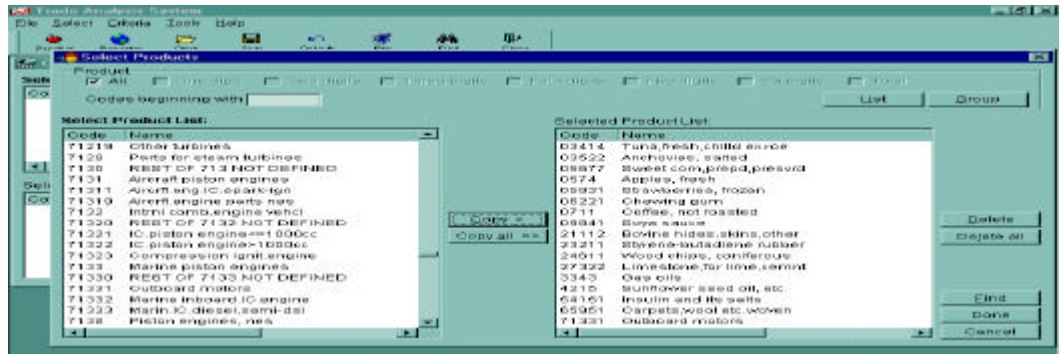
Trade Analysis System
File Select Criteria Tools Help

Select Products

Product
All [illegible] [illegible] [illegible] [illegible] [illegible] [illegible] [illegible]
Codes beginning with
List
Group

Select Product List:
| Code | Name |
|---|---|
| 71219 | Other turbines |
| 7129 | Parts for steam turbines |
| 7130 | REST OF 713 NOT DEFINED |
| 7131 | Aircraft piston engines |
| 71311 | Aircrft.eng.IC.spark-ign |
| 71319 | Aircrft.engine parts nes |
| 7132 | Intrnl comb.engine vehcl |
| 71320 | REST OF 7132 NOT DEFINED |
| 71321 | IC.piston engine<=1000cc |
| 71322 | IC.piston engine>1000cc |
| 71323 | Compression ignit.engine |
| 7133 | Marine piston engines |
| 71330 | REST OF 7133 NOT DEFINED |
| 71331 | Outboard motors |
| 71332 | Marine inboard IC.engine |
| 71333 | Marin.IC.diesel,semi-dsl |
| 7138 | Piston engines, nes |

Copy >
Copy all >>

Selected Product List:
| Code | Name |
|---|---|
| 03414 | Tuna,fresh,chilled ex.roe |
| 03522 | Anchovies, salted |
| 05677 | Sweet corn,prepd,presvrd |
| 0574 | Apples, fresh |
| 05831 | Strawberries, frozen |
| 06221 | Chewing gum |
| 0711 | Coffee, not roasted |
| 09841 | Soya sauce |
| 21112 | Bovine hides,skins,other |
| 23211 | Styrene-butadiene rubber |
| 24611 | Wood chips, coniferous |
| 27322 | Limestone,for lime,cemnt |
| 3343 | Gas oils |
| 4215 | Sunflower seed oil, etc. |
| 54161 | Insulin and its salts |
| 65951 | Carpets,wool etc.woven |
| 71331 | Outboard motors |

Delete
Delete all
Find
Done
Cancel